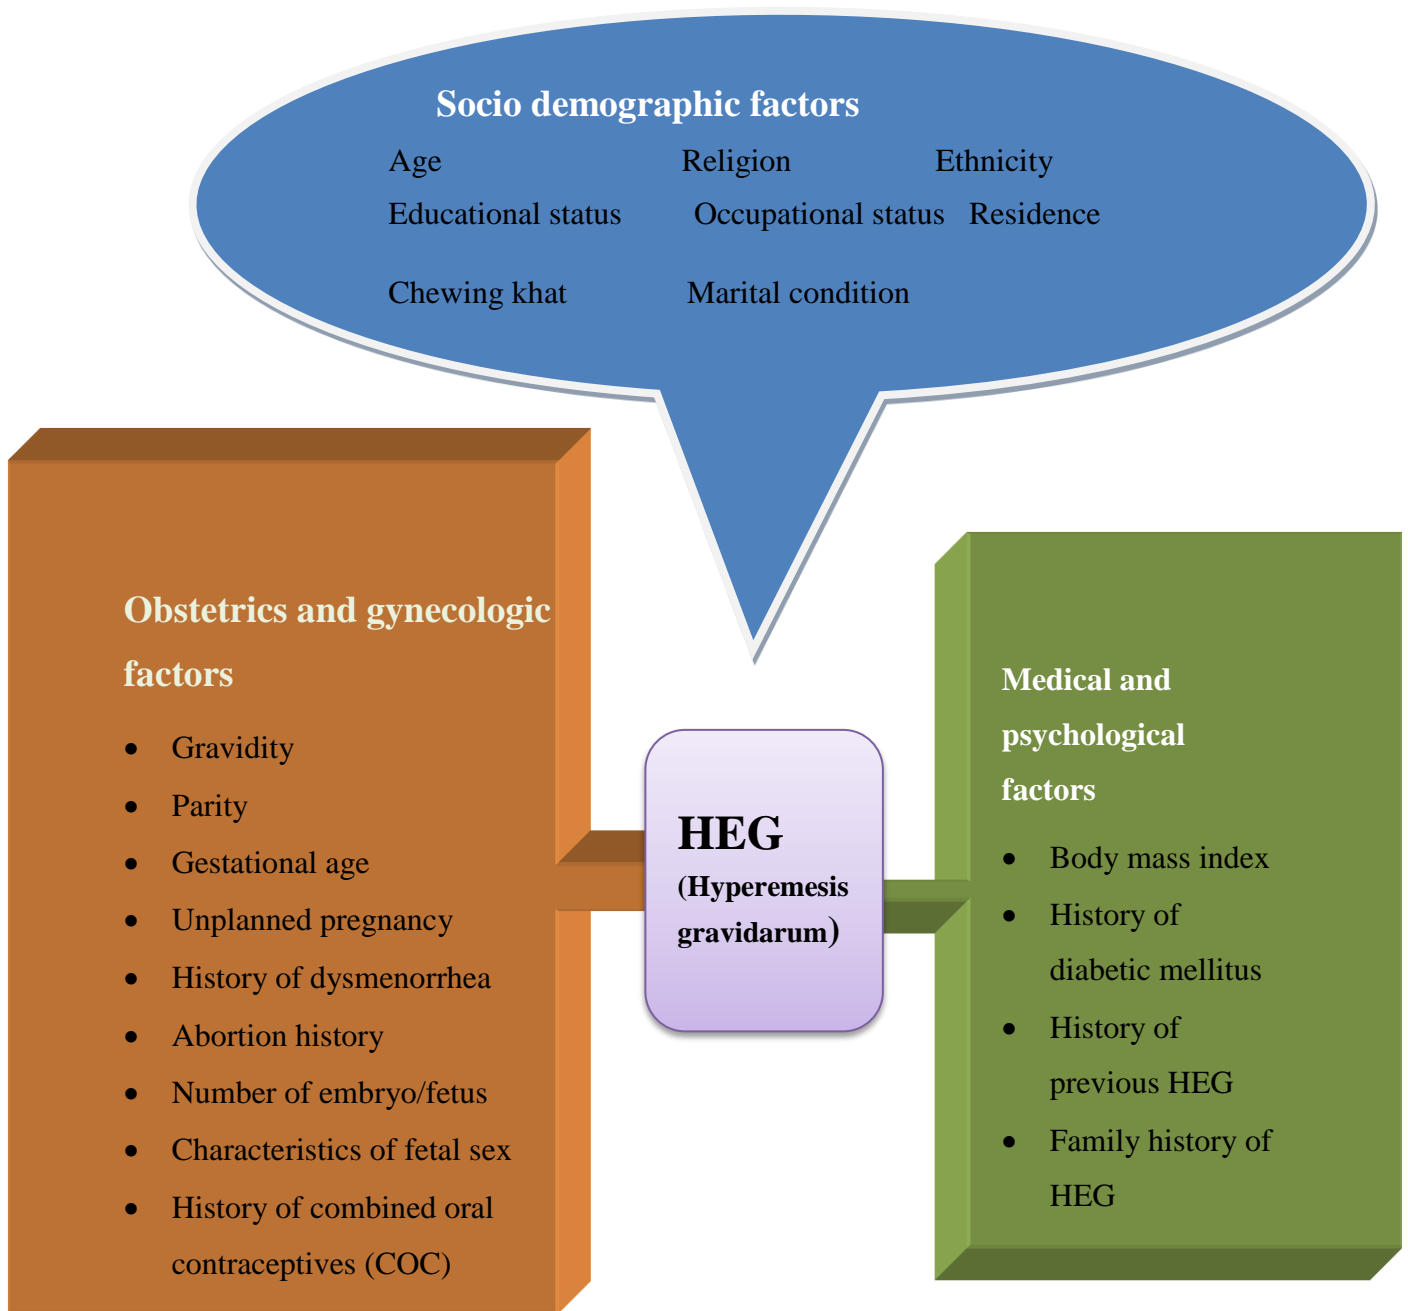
Socio demographic factors

Age Religion Ethnicity

Educational status Occupational status Residence

Chewing khat Marital condition

Obstetrics and gynecologic factors

- Gravidity
- Parity
- Gestational age
- Unplanned pregnancy
- History of dysmenorrhea
- Abortion history
- Number of embryo/fetus
- Characteristics of fetal sex
- History of combined oral contraceptives (COC)

HEG (Hyperemesis gravidarum)

Medical and psychological factors

- Body mass index
- History of diabetic mellitus
- History of previous HEG
- Family history of HEG